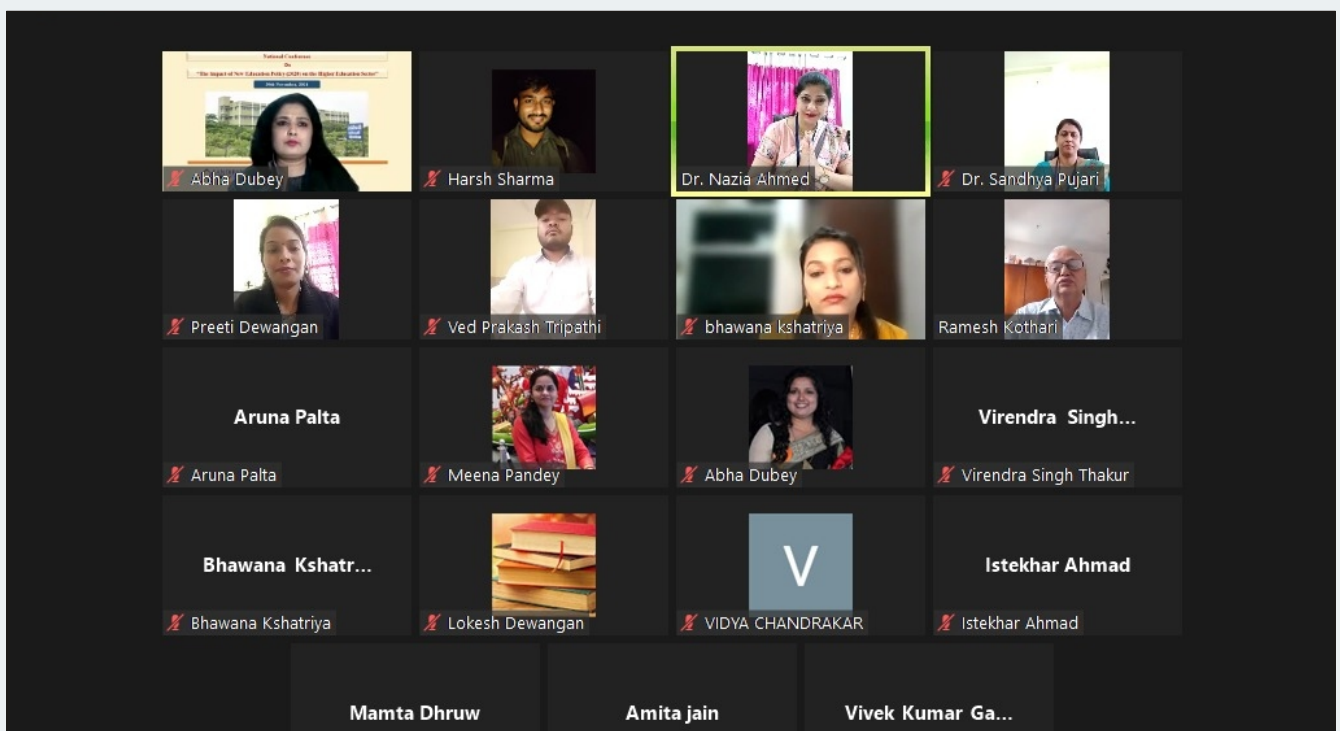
National Conference
On
"The Impact of New Education Policy (2020) on the Higher Education Sector"
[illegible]

Abha Dubey

Harsh Sharma

Dr. Nazia Ahmed

Dr. Sandhya Pujari

Preeti Dewangan

Ved Prakash Tripathi

bhawana kshatriya

Ramesh Kothari

Aruna Palta
Aruna Palta

Meena Pandey

Abha Dubey

Virendra Singh...
Virendra Singh Thakur

Bhawana Kshatr...
Bhawana Kshatriya

Lokesh Dewangan

V
VIDYA CHANDRAKAR

Istekhar Ahmad
Istekhar Ahmad

Mamta Dhruw

Amita jain

Vivek Kumar Ga...